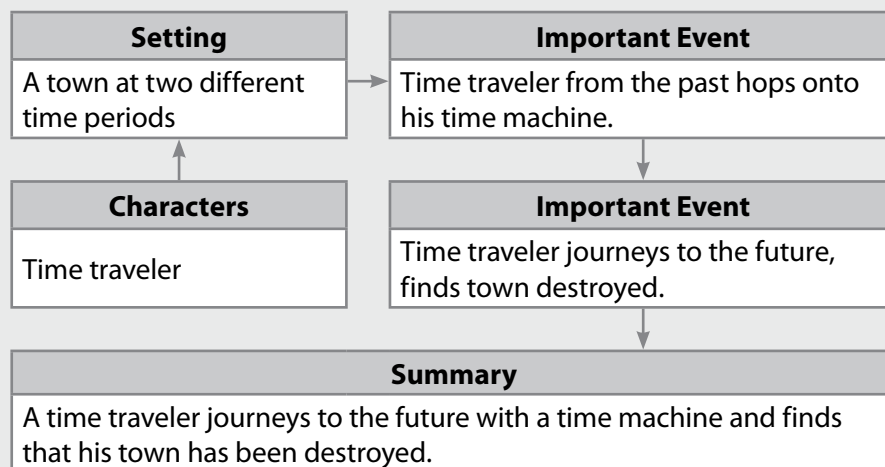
Setting
A town at two different time periods

Important Event
Time traveler from the past hops onto his time machine.

Characters
Time traveler

Important Event
Time traveler journeys to the future, finds town destroyed.

Summary
A time traveler journeys to the future with a time machine and finds that his town has been destroyed.